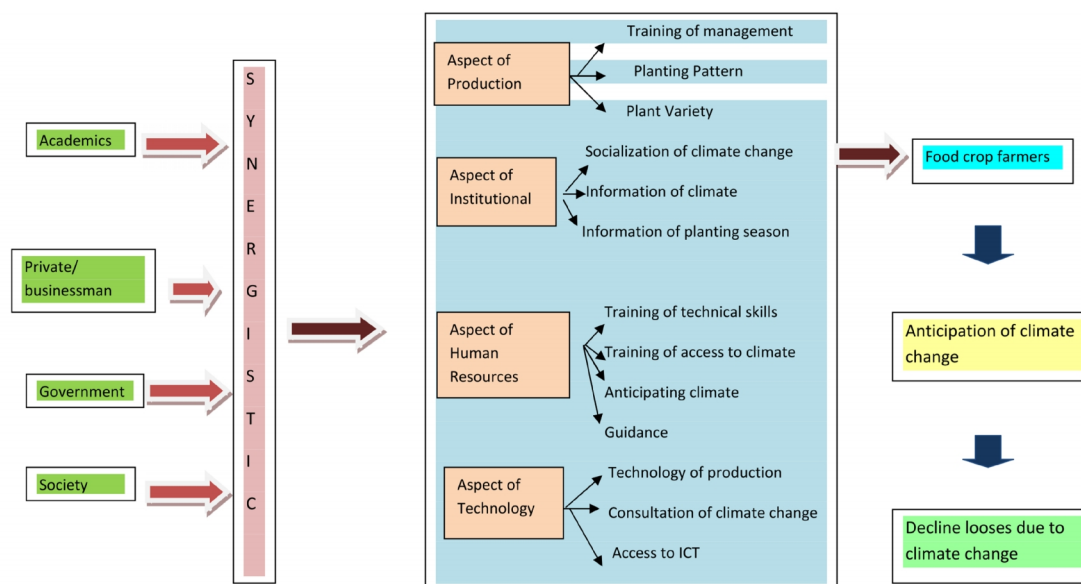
Academics

Private/ businessman

Government

Society

S
Y
N
E
R
G
I
S
T
I
C

Aspect of Production

Training of management

Planting Pattern

Plant Variety

Aspect of Institutional

Socialization of climate change

Information of climate

Information of planting season

Aspect of Human Resources

Training of technical skills

Training of access to climate

Anticipating climate

Guidance

Aspect of Technology

Technology of production

Consultation of climate change

Access to ICT

Food crop farmers

Anticipation of climate change

Decline looses due to climate change